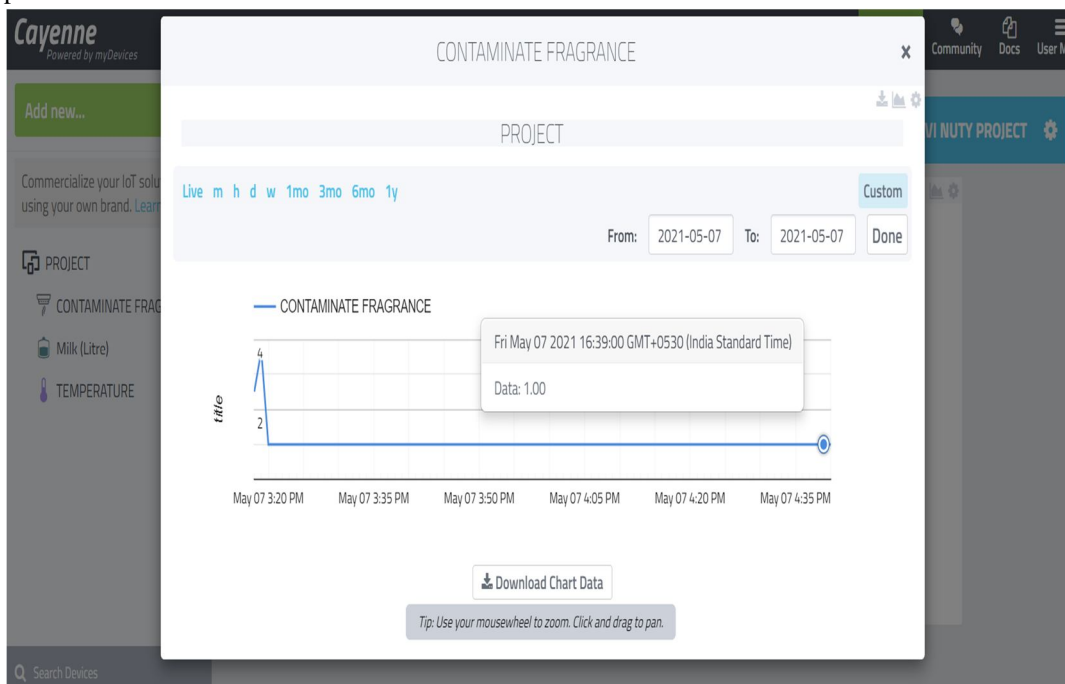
Cayenne
Powered by myDevices

Community Docs User M

Add new...

Commercialize your IoT solu using your own brand. Lear

PROJECT
CONTAMINATE FRAG
Milk (Litre)
TEMPERATURE

Search Devices

VI NUTY PROJECT

CONTAMINATE FRAGRANCE ×

PROJECT

Live m h d w 1mo 3mo 6mo 1y

Custom

From: 2021-05-07 To: 2021-05-07 Done

CONTAMINATE FRAGRANCE

Fri May 07 2021 16:39:00 GMT+0530 (India Standard Time)
Data: 1.00

title
4
2

May 07 3:20 PM May 07 3:35 PM May 07 3:50 PM May 07 4:05 PM May 07 4:20 PM May 07 4:35 PM

Download Chart Data

Tip: Use your mousewheel to zoom. Click and drag to pan.